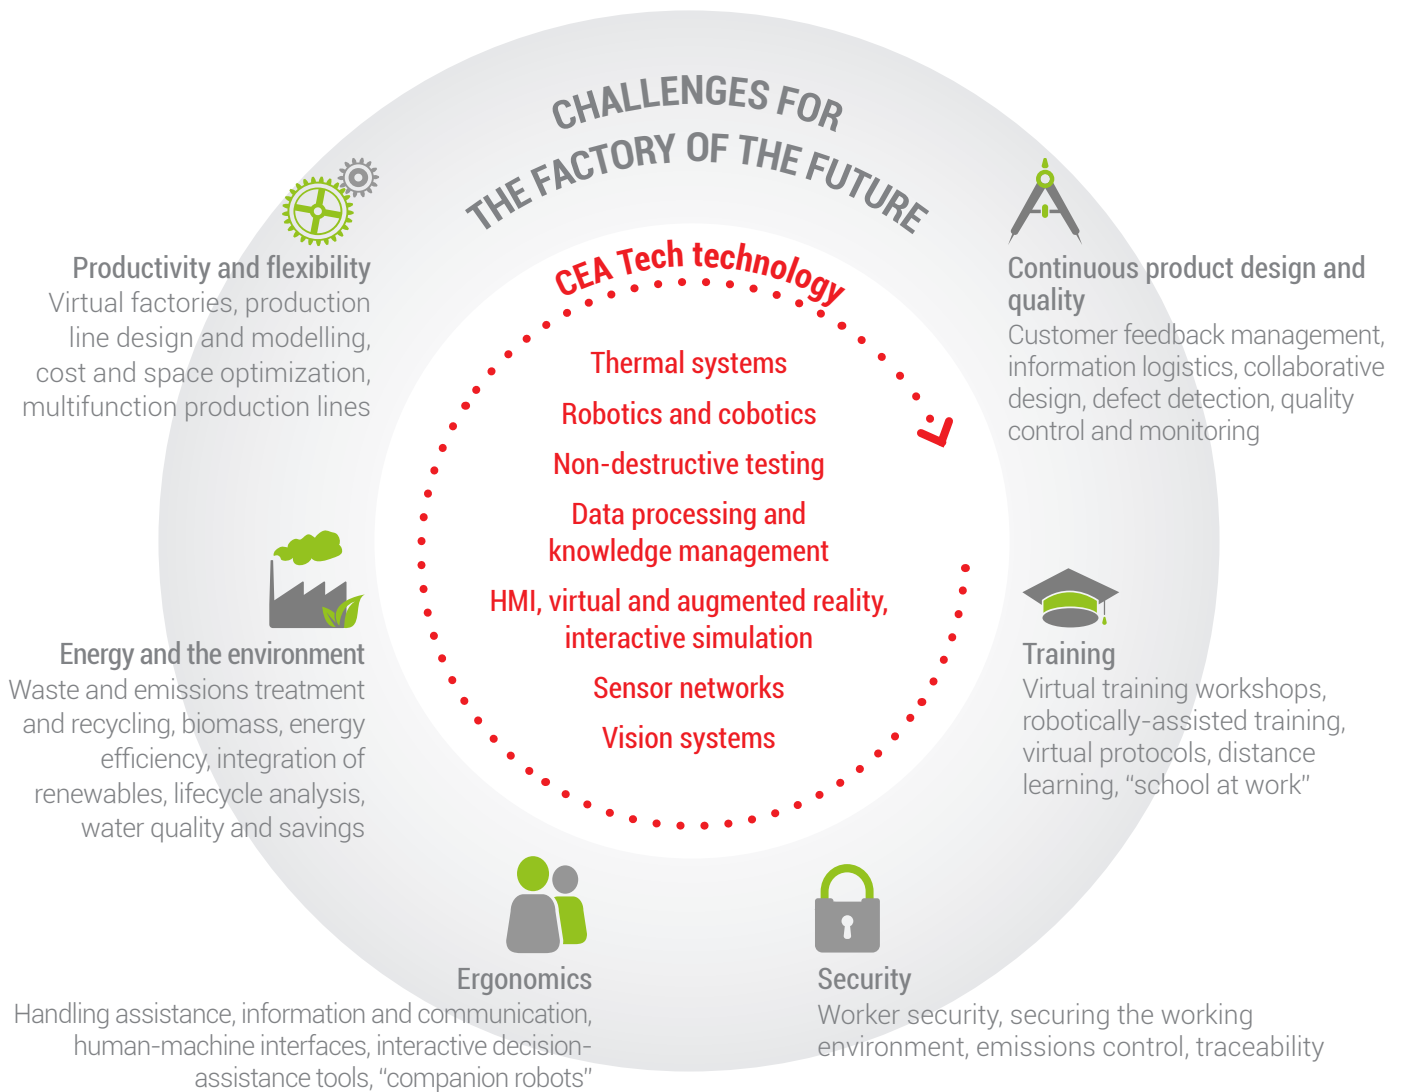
CHALLENGES FOR THE FACTORY OF THE FUTURE

CEA Tech technology

Thermal systems

Robotics and cobotics

Non-destructive testing

Data processing and knowledge management

HMI, virtual and augmented reality, interactive simulation

Sensor networks

Vision systems

Productivity and flexibility
Virtual factories, production line design and modelling, cost and space optimization, multifunction production lines

Continuous product design and quality
Customer feedback management, information logistics, collaborative design, defect detection, quality control and monitoring

Energy and the environment
Waste and emissions treatment and recycling, biomass, energy efficiency, integration of renewables, lifecycle analysis, water quality and savings

Training
Virtual training workshops, robotically-assisted training, virtual protocols, distance learning, "school at work"

Ergonomics
Handling assistance, information and communication, human-machine interfaces, interactive decision-assistance tools, "companion robots"

Security
Worker security, securing the working environment, emissions control, traceability